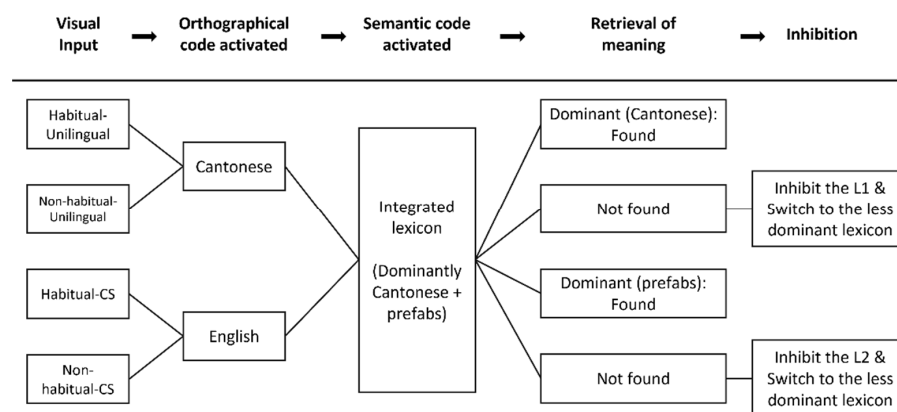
Visual Input → Orthographical code activated → Semantic code activated → Retrieval of meaning → Inhibition

Habitual-Unilingual

Non-habitual-Unilingual

Cantonese

Habitual-CS

Non-habitual-CS

English

Integrated lexicon

(Dominantly Cantonese + prefabs)

Dominant (Cantonese): Found

Not found

Inhibit the L1 & Switch to the less dominant lexicon

Dominant (prefabs): Found

Not found

Inhibit the L2 & Switch to the less dominant lexicon